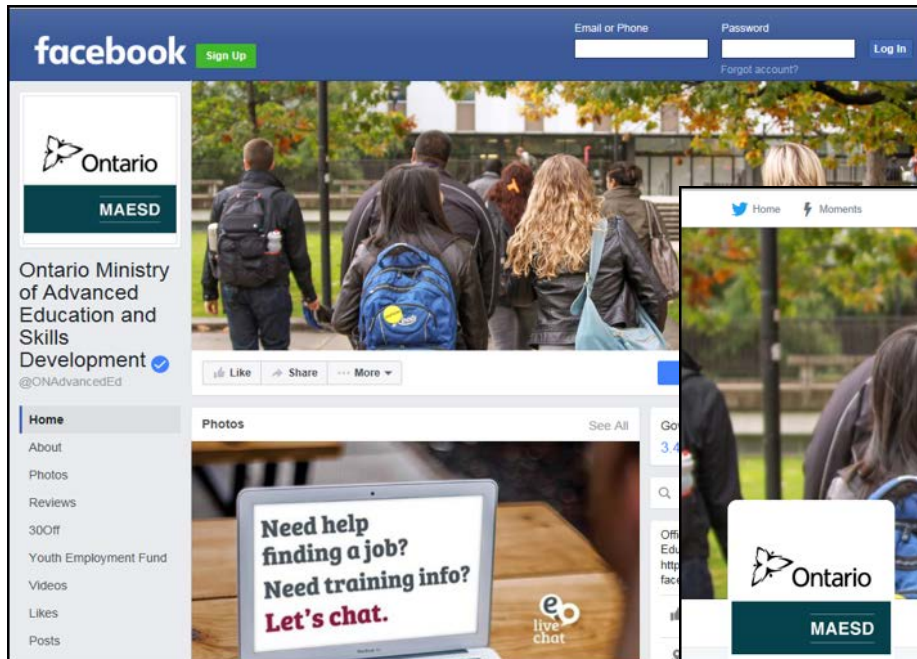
facebook Sign Up

Email or Phone

Password

Log In

Forgot account?

Ontario

MAESD

Ontario Ministry of Advanced Education and Skills Development

@ONAdvancedEd

Home

About

Photos

Reviews

30Off

Youth Employment Fund

Videos

Likes

Posts

Like Share More

Photos See All

Need help finding a job? Need training info? Let's chat.

live chat

Gov

3.4

Offi

Edu

http

face

Home Moments

Ontario

MAESD